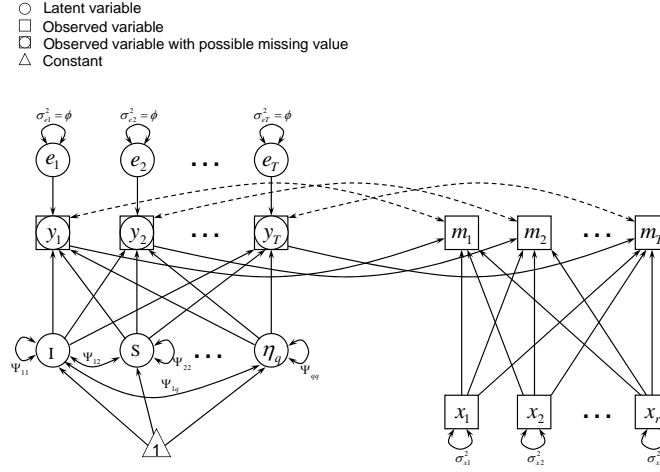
○ Latent variable
□ Observed variable
Observed variable with possible missing value
△ Constant

$\sigma_{e1}^2 = \phi$
$\sigma_{e2}^2 = \phi$
$\sigma_{eT}^2 = \phi$

$e_1$
$e_2$
...
$e_T$

$y_1$
$y_2$
...
$y_T$

$m_1$
$m_2$
...
$m_T$

I
S
...
$\eta_q$

$\Psi_{11}$
$\Psi_{12}$
$\Psi_{22}$
$\Psi_{1q}$
$\Psi_{qq}$

1

$x_1$
$x_2$
...
$x_r$

$\sigma_{x1}^2$
$\sigma_{x2}^2$
$\sigma_{x}^2$